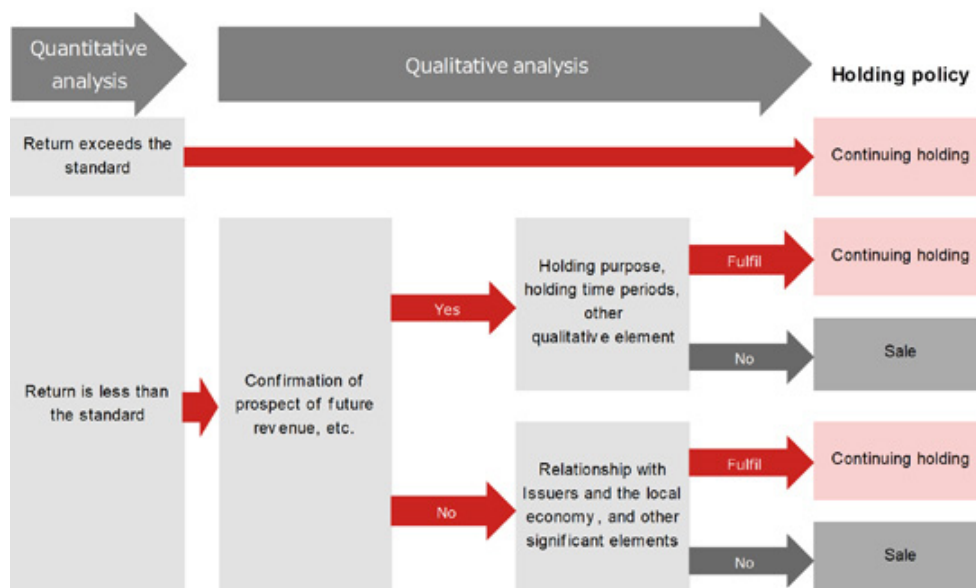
Quantitative analysis

Qualitative analysis

Holding policy

Return exceeds the standard

Continuing holding

Return is less than the standard

Confirmation of prospect of future revenue, etc.

Yes

Holding purpose, holding time periods, other qualitative element

Fulfil

Continuing holding

No

Sale

No

Relationship with Issuers and the local economy, and other significant elements

Fulfil

Continuing holding

No

Sale